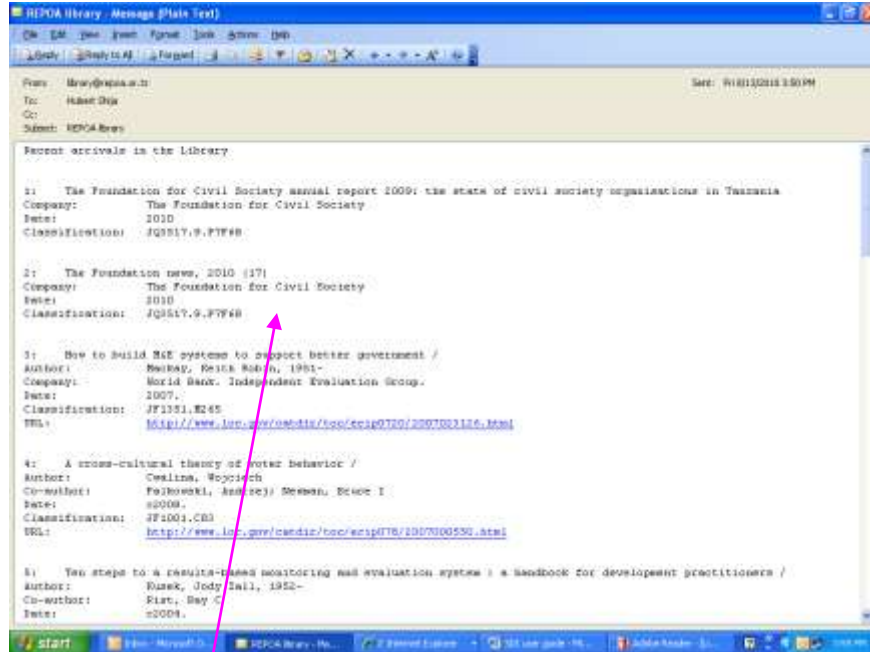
REPOA library - Message (Plain Text)

File Edit View Insert Format Tools Actions Help

Reply Reply to All Forward

From: library@repoa.or.tz
To: Hubert Shija
Cc:
Subject: REPOA library

Sent: Fri 8/13/2010 3:50 PM

Recent arrivals in the Library

1: The Foundation for Civil Society annual report 2009: the state of civil society organisations in Tanzania
Company: The Foundation for Civil Society
Date: 2010
Classification: JQ3517.9.F7F68

2: The Foundation news, 2010 (17)
Company: The Foundation for Civil Society
Date: 2010
Classification: JQ3517.9.F7F68

3: How to build M&E systems to support better government /
Author: Mackay, Keith Robin, 1951-
Company: World Bank. Independent Evaluation Group.
Date: 2007.
Classification: JF1351.M265
URL: http://www.loc.gov/catdir/toc/ecip0720/2007023126.html

4: A cross-cultural theory of voter behavior /
Author: Cwalina, Wojciech
Co-author: Falkowski, Andrzej; Newman, Bruce I
Date: c2008.
Classification: JF1001.C83
URL: http://www.loc.gov/catdir/toc/ecip078/2007000530.html

5: Ten steps to a results-based monitoring and evaluation system : a handbook for development practitioners /
Author: Kusek, Jody Zall, 1952-
Co-author: Rist, Ray C
Date: c2004.

start Inbox - Microsoft O... REPOA library - Me... 2 Internet Explorer SIS user guide - Mi... Adobe Reader - [L...